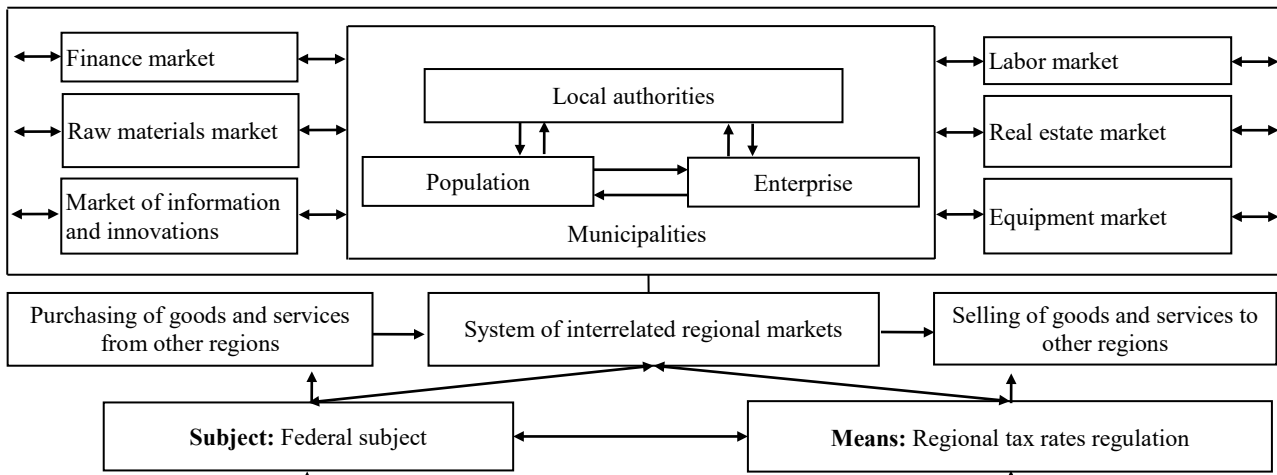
Finance market

Raw materials market

Market of information and innovations

Local authorities

Population

Enterprise

Municipalities

Labor market

Real estate market

Equipment market

Purchasing of goods and services from other regions

System of interrelated regional markets

Selling of goods and services to other regions

**Subject:** Federal subject

**Means:** Regional tax rates regulation